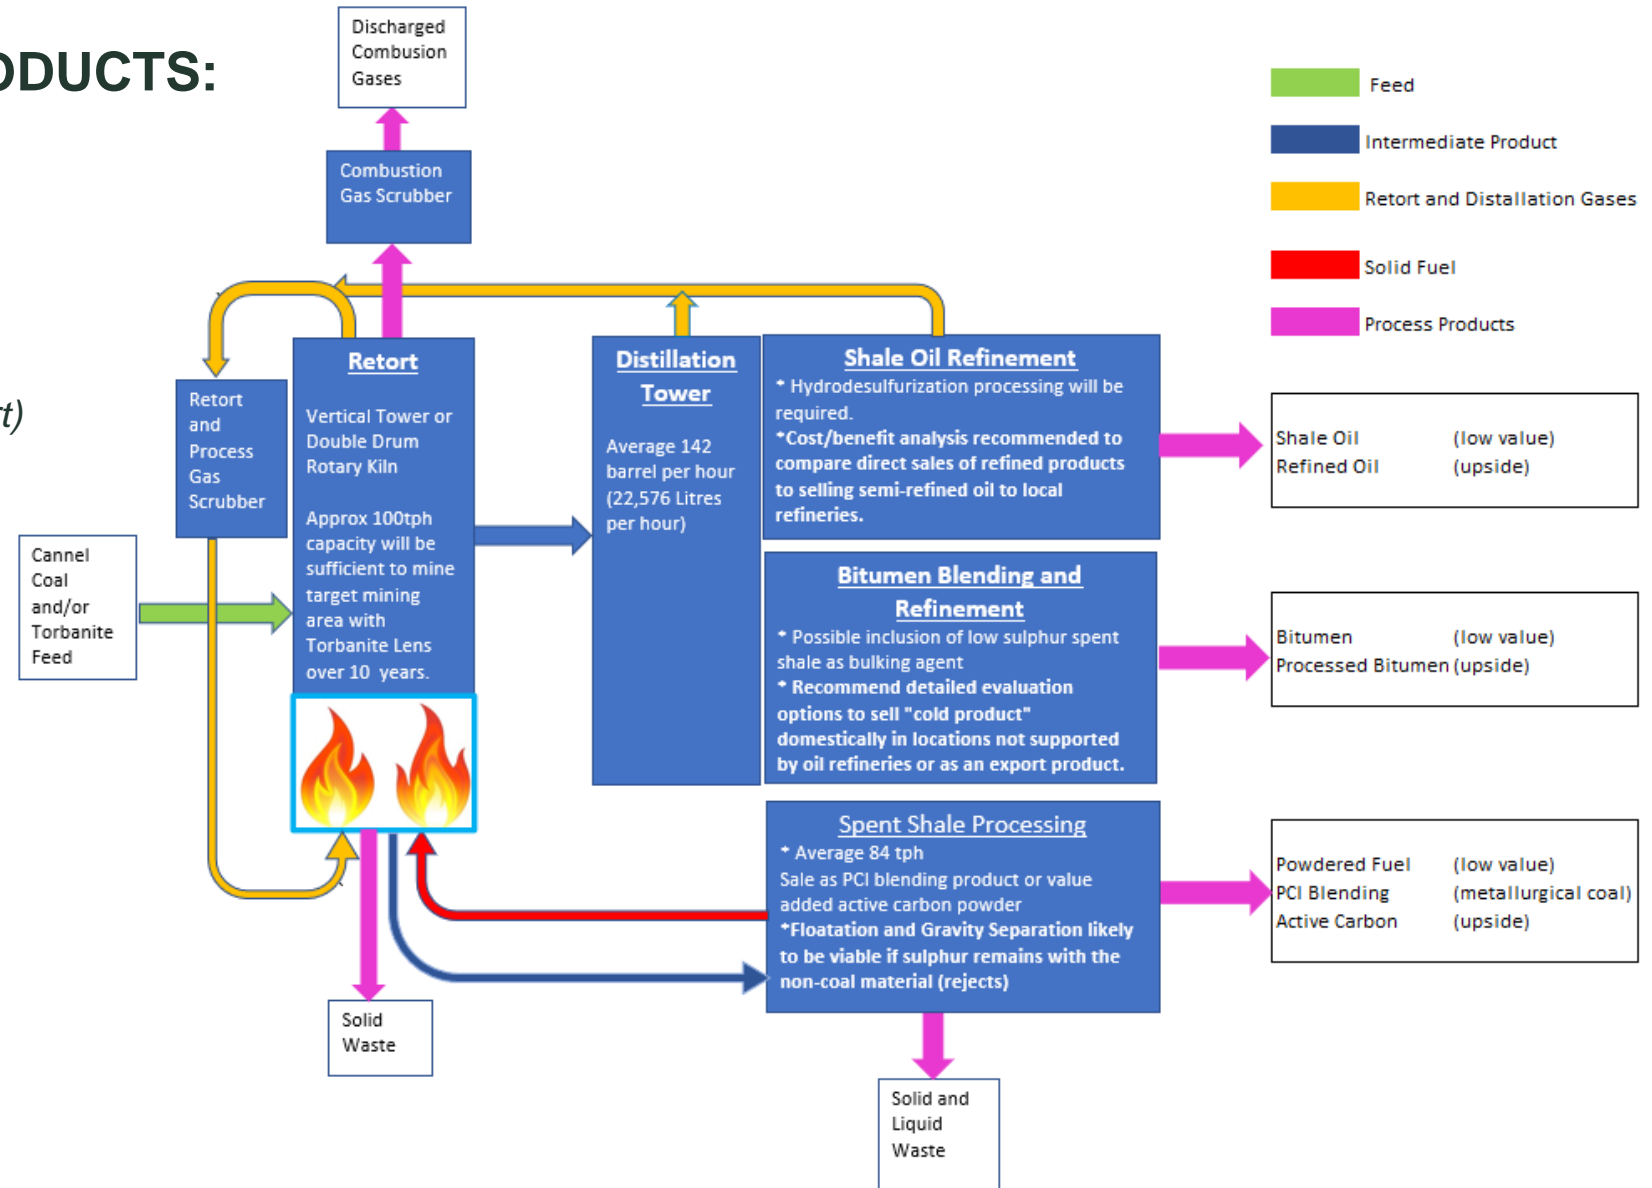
DDUCTS:

t)

Discharged Combustion Gases

Combustion Gas Scrubber

Feed

Intermediate Product

Retort and Distallation Gases

Solid Fuel

Process Products

Retort and Process Gas Scrubber

Retort

Vertical Tower or Double Drum Rotary Kiln

Approx 100tph capacity will be sufficient to mine target mining area with Torbanite Lens over 10 years.

Distillation Tower

Average 142 barrel per hour (22,576 Litres per hour)

Shale Oil Refinement

* Hydrodesulfurization processing will be required.
*Cost/benefit analysis recommended to compare direct sales of refined products to selling semi-refined oil to local refineries.

| Shale Oil | (low value) |
|---|---|
| Refined Oil | (upside) |

Cannel Coal and/or Torbanite Feed

Bitumen Blending and Refinement

* Possible inclusion of low sulphur spent shale as bulking agent
* Recommend detailed evaluation options to sell "cold product" domestically in locations not supported by oil refineries or as an export product.

| Bitumen | (low value) |
|---|---|
| Processed Bitumen | (upside) |

Spent Shale Processing

* Average 84 tph
Sale as PCI blending product or value added active carbon powder
*Floatation and Gravity Separation likely to be viable if sulphur remains with the non-coal material (rejects)

| Powdered Fuel | (low value) |
|---|---|
| PCI Blending | (metallurgical coal) |
| Active Carbon | (upside) |

Solid Waste

Solid and Liquid Waste